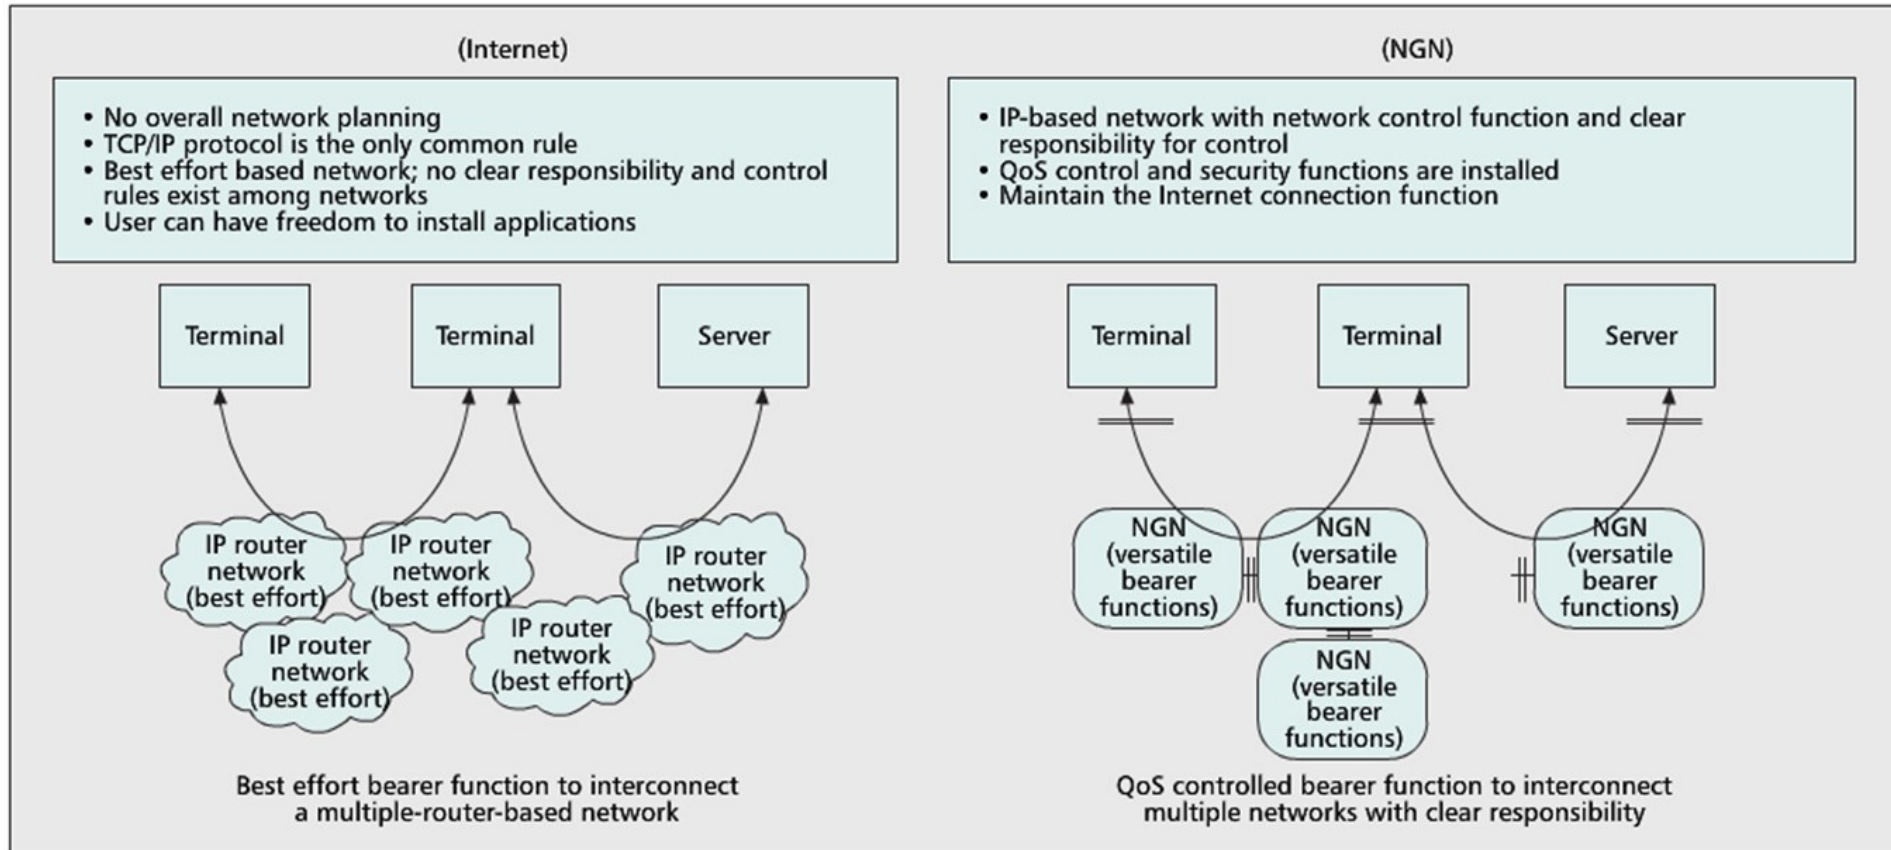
(Internet)

- No overall network planning
- TCP/IP protocol is the only common rule
- Best effort based network; no clear responsibility and control rules exist among networks
- User can have freedom to install applications

Terminal

Terminal

Server

IP router network (best effort)

IP router network (best effort)

IP router network (best effort)

IP router network (best effort)

IP router network (best effort)

Best effort bearer function to interconnect a multiple-router-based network

(NGN)

- IP-based network with network control function and clear responsibility for control
- QoS control and security functions are installed
- Maintain the Internet connection function

Terminal

Terminal

Server

NGN (versatile bearer functions)

NGN (versatile bearer functions)

NGN (versatile bearer functions)

NGN (versatile bearer functions)

QoS controlled bearer function to interconnect multiple networks with clear responsibility